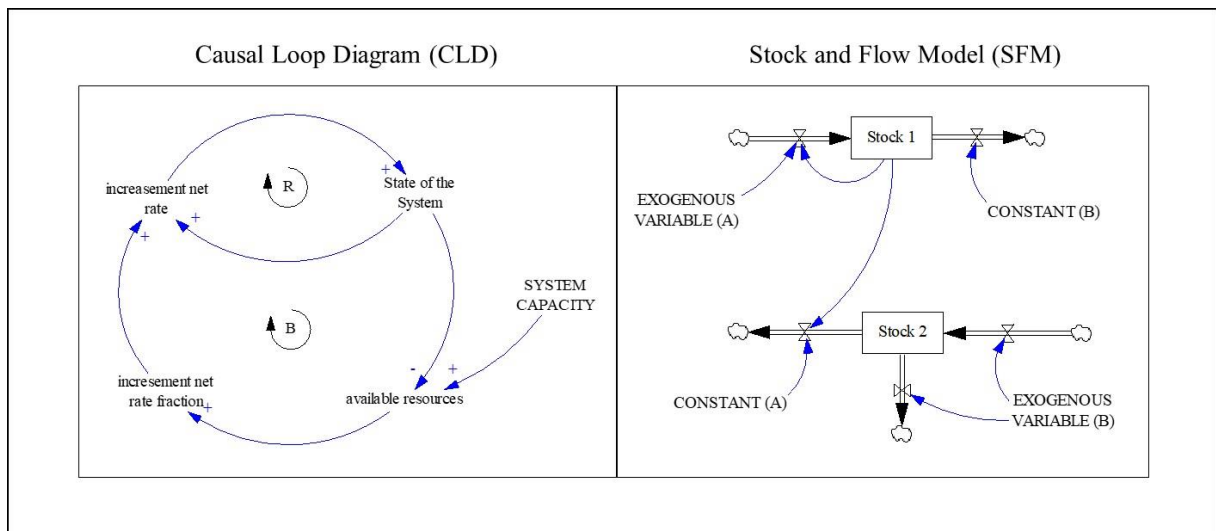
Causal Loop Diagram (CLD)

Stock and Flow Model (SFM)

increasement net rate

R

+

State of the System

+

+

B

SYSTEM CAPACITY

-

+

increasement net rate fraction

+

available resources

Stock 1

EXOGENOUS VARIABLE (A)

CONSTANT (B)

Stock 2

CONSTANT (A)

EXOGENOUS VARIABLE (B)